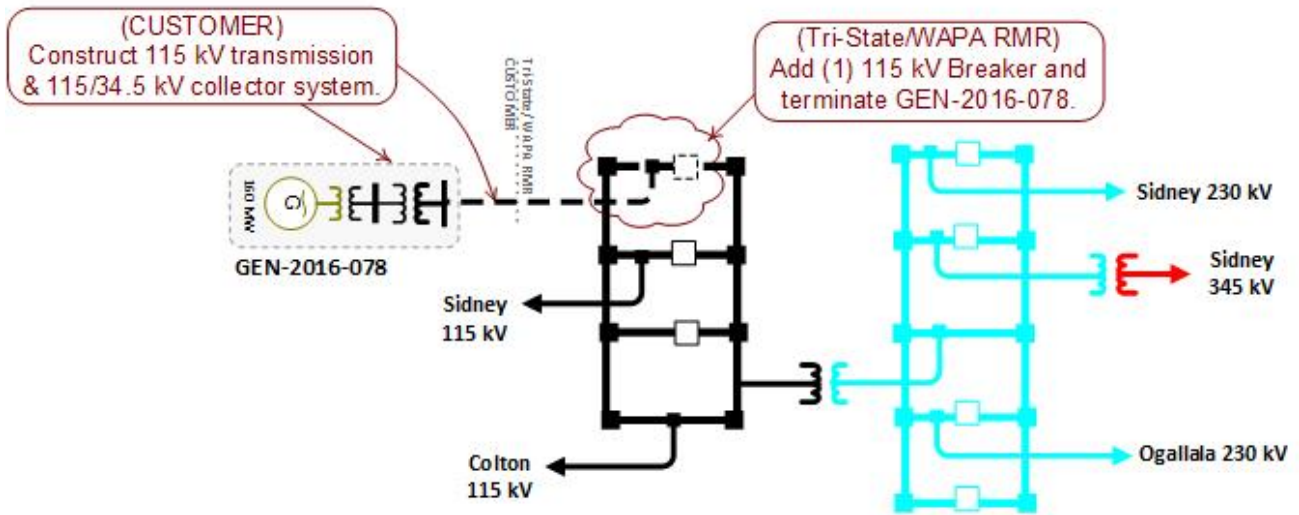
(CUSTOMER)
Construct 115 kV transmission & 115/34.5 kV collector system.

Tri-State / WAPA RMR
CUSTOMER

(Tri-State/WAPA RMR)
Add (1) 115 kV Breaker and terminate GEN-2016-078.

160 MW

GEN-2016-078

Sidney 230 kV

Sidney 345 kV

Sidney 115 kV

Colton 115 kV

Ogallala 230 kV